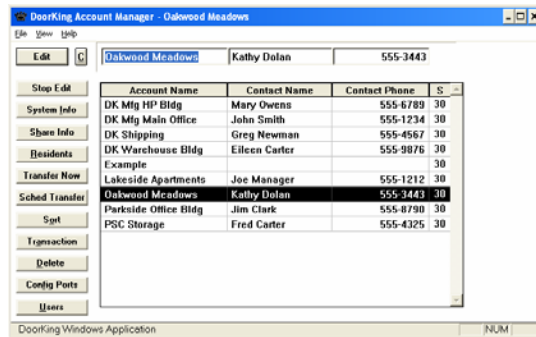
DoorKing Account Manager - Oakwood Meadows

File View Help

Edit C Oakwood Meadows Kathy Dolan 555-3443

Stop Edit
System Info
Share Info
Residents
Transfer Now
Sched Transfer
Sort
Transaction
Delete
Config Ports
Users

| Account Name | Contact Name | Contact Phone | S |
|---|---|---|---|
| DK Mfg HP Bldg | Mary Owens | 555-6789 | 30 |
| DK Mfg Main Office | John Smith | 555-1234 | 30 |
| DK Shipping | Greg Newman | 555-4567 | 30 |
| DK Warehouse Bldg | Eileen Carter | 555-9876 | 30 |
| Example | | | 30 |
| Lakeside Apartments | Joe Manager | 555-1212 | 30 |
| Oakwood Meadows | Kathy Dolan | 555-3443 | 30 |
| Parkside Office Bldg | Jim Clark | 555-8790 | 30 |
| PSC Storage | Fred Carter | 555-4325 | 30 |

DoorKing Windows Application NUM